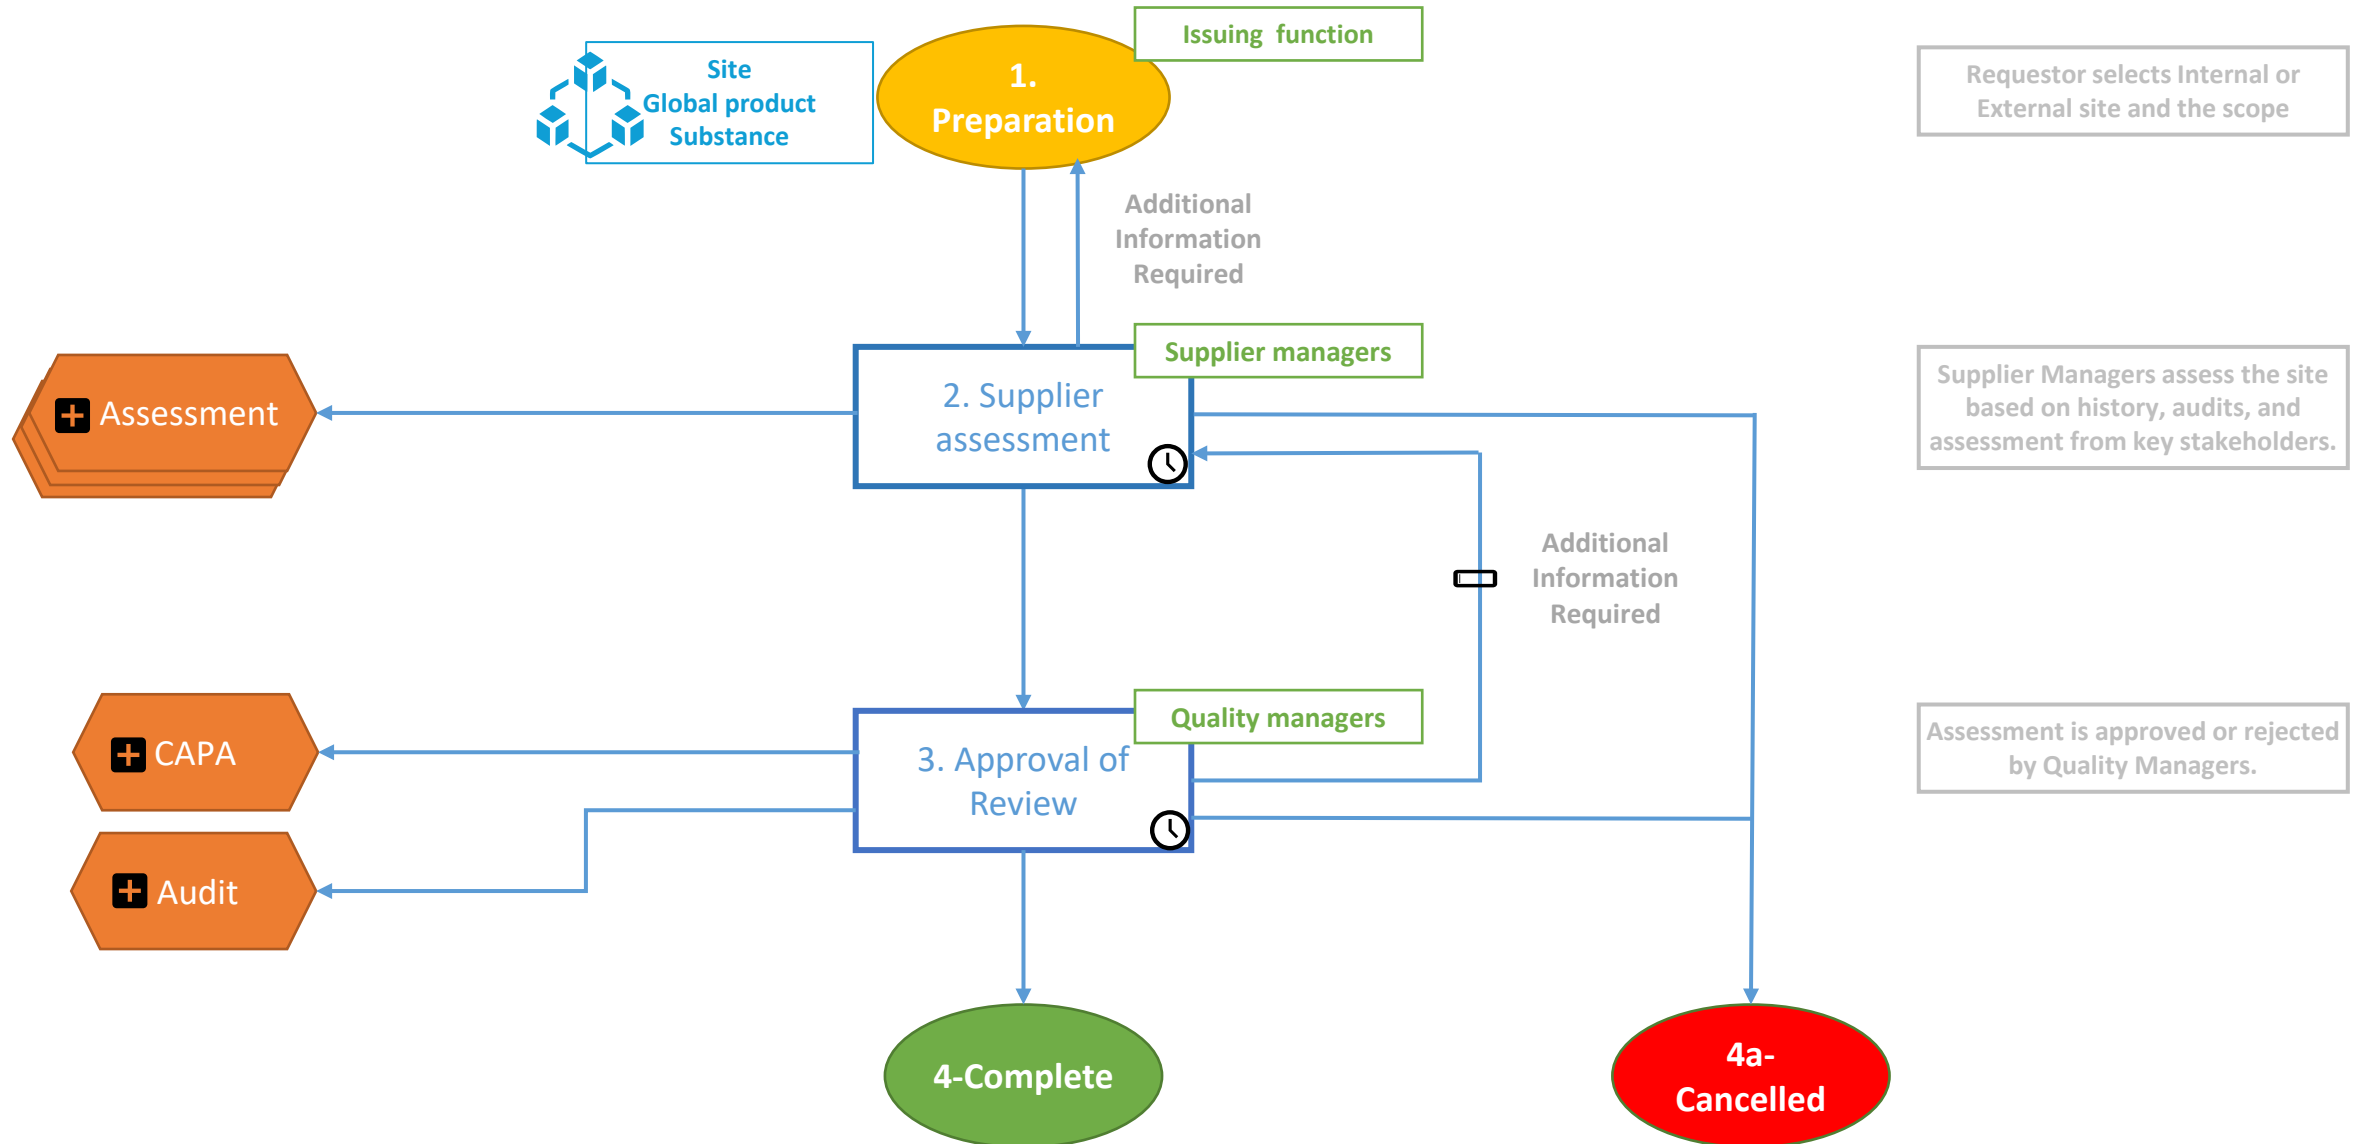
Site
Global product
Substance

1.
Preparation

Issuing function

Requestor selects Internal or External site and the scope

Additional Information Required

Assessment

2. Supplier assessment

Supplier managers

Supplier Managers assess the site based on history, audits, and assessment from key stakeholders.

Additional Information Required

CAPA

3. Approval of Review

Quality managers

Assessment is approved or rejected by Quality Managers.

Audit

4-Complete

4a-
Cancelled